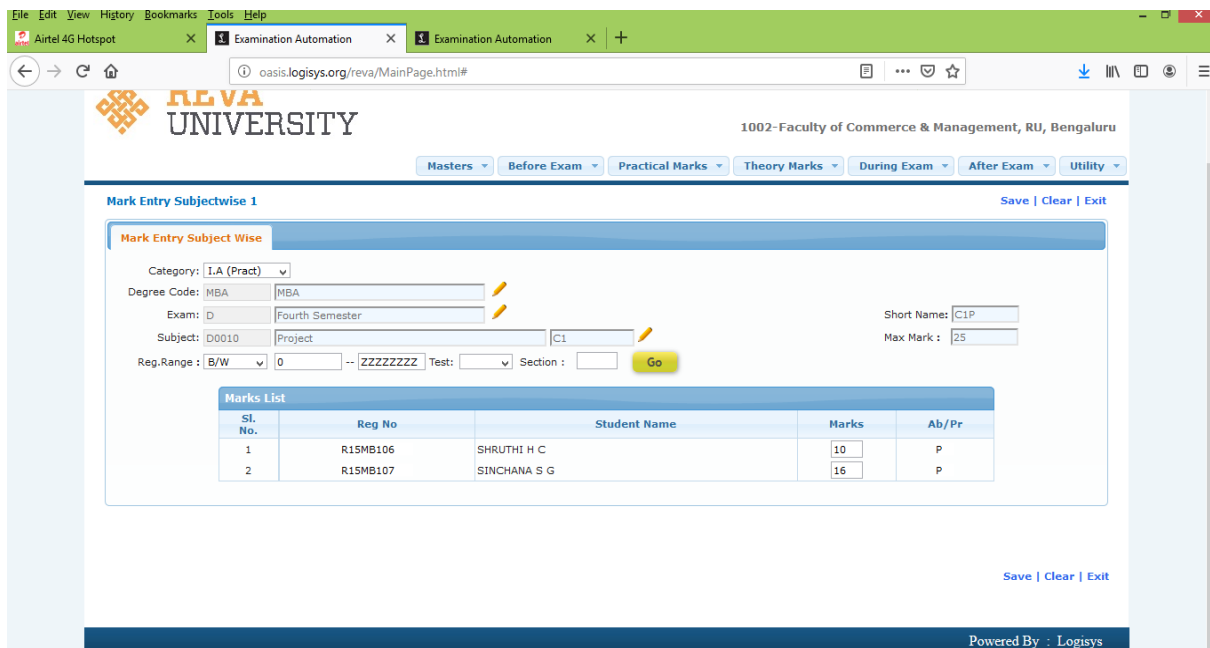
File Edit View History Bookmarks Tools Help

Airtel 4G Hotspot | Examination Automation | Examination Automation | +

oasis.logisys.org/reva/MainPage.html#

REVA UNIVERSITY

1002-Faculty of Commerce & Management, RU, Bengaluru

Masters | Before Exam | Practical Marks | Theory Marks | During Exam | After Exam | Utility

Mark Entry Subjectwise 1

Save | Clear | Exit

Mark Entry Subject Wise

Category: I.A (Pract)

Degree Code: MBA MBA

Exam: D Fourth Semester

Short Name: C1P

Subject: D0010 Project C1

Max Mark : 25

Reg.Range : B/W 0 -- ZZZZZZZZ Test: Section : Go

Marks List

| Sl. No. | Reg No | Student Name | Marks | Ab/Pr |
|---|---|---|---|---|
| 1 | R15MB106 | SHRUTHI H C | 10 | P |
| 2 | R15MB107 | SINCHANA S G | 16 | P |

Save | Clear | Exit

Powered By : Logisys